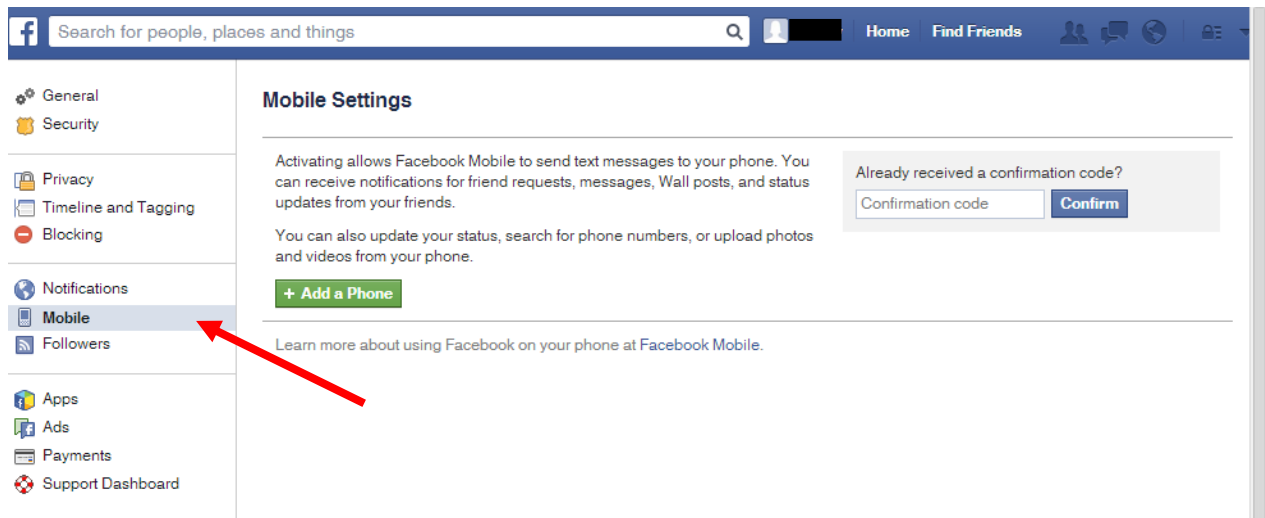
Search for people, places and things

Home Find Friends

General
Security

Privacy
Timeline and Tagging
Blocking

Notifications
Mobile
Followers

Apps
Ads
Payments
Support Dashboard

Mobile Settings

Activating allows Facebook Mobile to send text messages to your phone. You can receive notifications for friend requests, messages, Wall posts, and status updates from your friends.

You can also update your status, search for phone numbers, or upload photos and videos from your phone.

+ Add a Phone

Already received a confirmation code?

Confirmation code

Confirm

Learn more about using Facebook on your phone at Facebook Mobile.